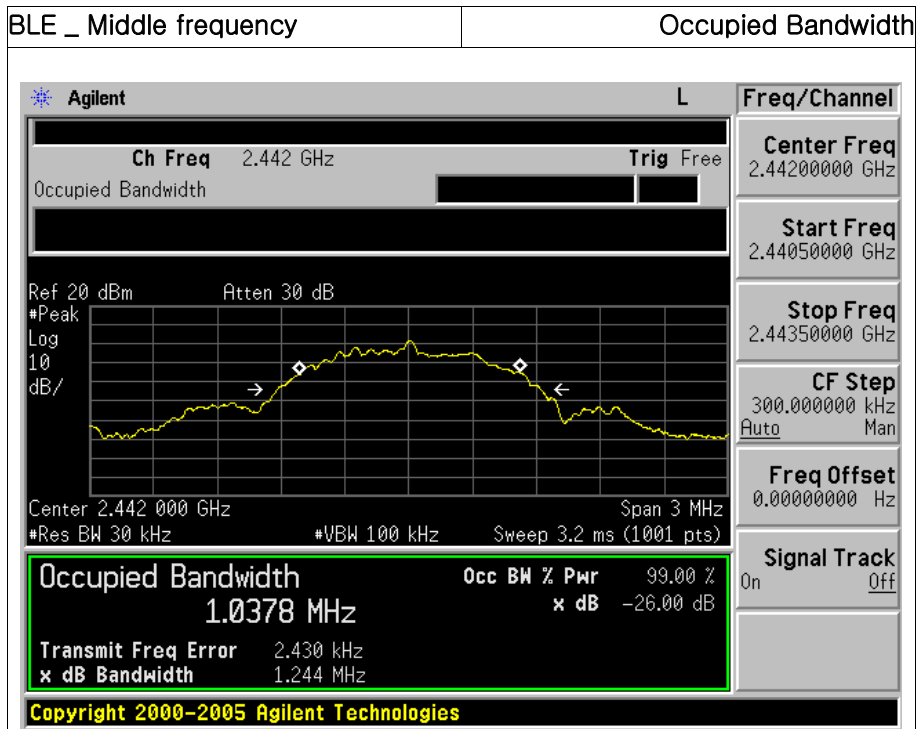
| BLE _ Middle frequency | Occupied Bandwidth |
|---|---|

Agilent L

Ch Freq 2.442 GHz Trig Free

Occupied Bandwidth

Ref 20 dBm Atten 30 dB

#Peak
Log
10
dB/

Center 2.442 000 GHz Span 3 MHz
#Res BW 30 kHz #VBW 100 kHz Sweep 3.2 ms (1001 pts)

Occupied Bandwidth
1.0378 MHz

Occ BW % Pwr 99.00 %
x dB −26.00 dB

Transmit Freq Error 2.430 kHz
x dB Bandwidth 1.244 MHz

Copyright 2000-2005 Agilent Technologies

Freq/Channel

Center Freq
2.44200000 GHz

Start Freq
2.44050000 GHz

Stop Freq
2.44350000 GHz

CF Step
300.000000 kHz
Auto Man

Freq Offset
0.00000000 Hz

Signal Track
On Off